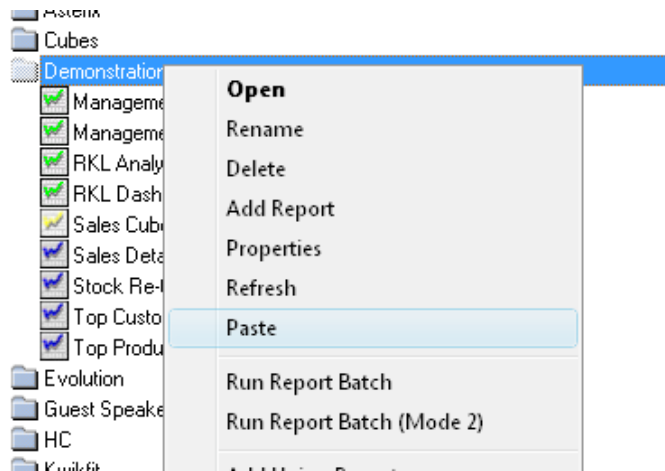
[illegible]
Cubes
Demonstration
Manageme
Manageme
RKL Analy
RKL Dash
Sales Cube
Sales Deta
Stock Re-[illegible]
Top Custo
Top Produ
Evolution
Guest Speake
HC
Kwikfit

Open
Rename
Delete
Add Report
Properties
Refresh
Paste
Run Report Batch
Run Report Batch (Mode 2)
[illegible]